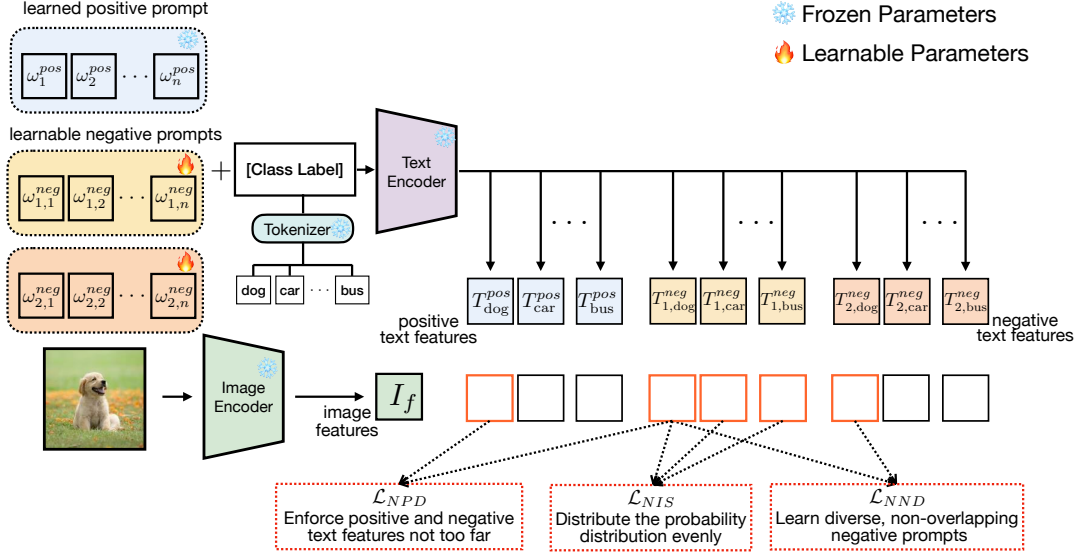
learned positive prompt

$\omega_1^{pos}$ $\omega_2^{pos}$ $\cdots$ $\omega_n^{pos}$

Frozen Parameters

Learnable Parameters

learnable negative prompts

$\omega_{1,1}^{neg}$ $\omega_{1,2}^{neg}$ $\cdots$ $\omega_{1,n}^{neg}$

$+$

[Class Label]

Text Encoder

Tokenizer

dog car $\cdots$ bus

$\omega_{2,1}^{neg}$ $\omega_{2,2}^{neg}$ $\cdots$ $\omega_{2,n}^{neg}$

$\cdots$ $\cdots$ $\cdots$

$T_{\text{dog}}^{pos}$ $T_{\text{car}}^{pos}$ $T_{\text{bus}}^{pos}$ $T_{1,\text{dog}}^{neg}$ $T_{1,\text{car}}^{neg}$ $T_{1,\text{bus}}^{neg}$ $T_{2,\text{dog}}^{neg}$ $T_{2,\text{car}}^{neg}$ $T_{2,\text{bus}}^{neg}$

positive text features

negative text features

Image Encoder

image features

$I_f$

$\mathcal{L}_{NPD}$
Enforce positive and negative text features not too far

$\mathcal{L}_{NIS}$
Distribute the probability distribution evenly

$\mathcal{L}_{NND}$
Learn diverse, non-overlapping negative prompts